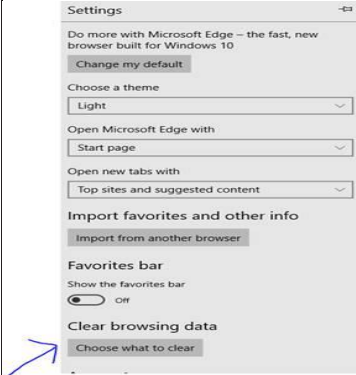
Settings

Do more with Microsoft Edge – the fast, new browser built for Windows 10

Change my default

Choose a theme

Light

Open Microsoft Edge with

Start page

Open new tabs with

Top sites and suggested content

Import favorites and other info

Import from another browser

Favorites bar

Show the favorites bar

Off

Clear browsing data

Choose what to clear

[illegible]